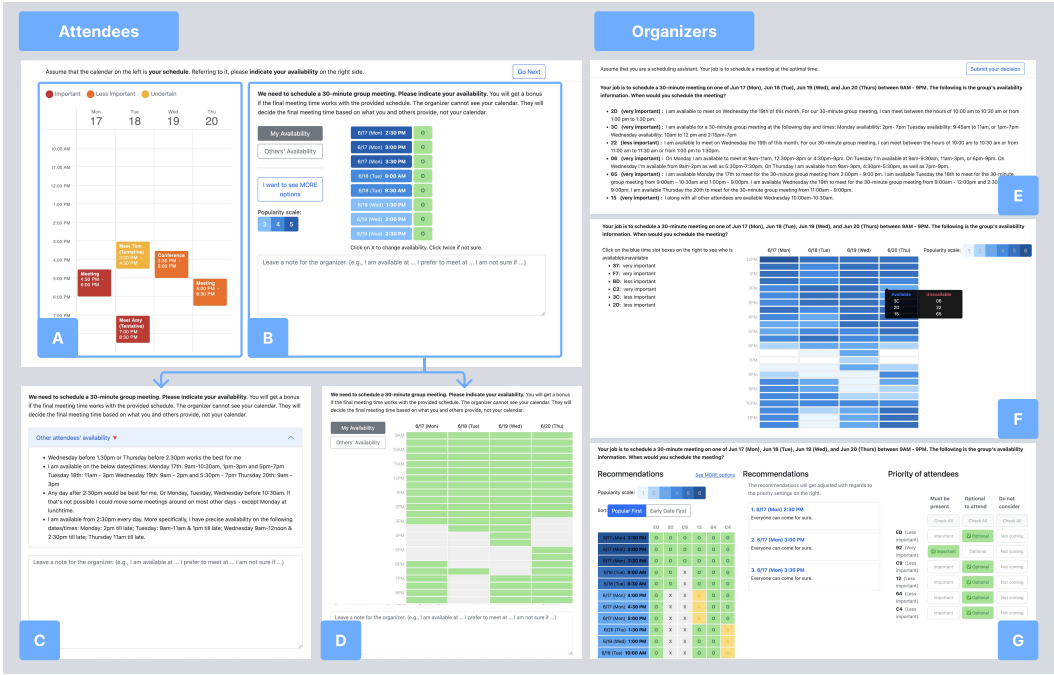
Attendees

Organizers

Assume that the calendar on the left is your schedule. Referring to it, please indicate your availability on the right side.

Go Next

Important Less Important Uncertain

Mon 17 Tue 18 Wed 19 Thu 20

10:00 AM
11:00 AM
12:00 PM
1:00 PM
2:00 PM
3:00 PM
4:00 PM
5:00 PM
6:00 PM
7:00 PM

Meet Tom (Tentative) 3:30 PM - 4:30 PM

Conference 3:30 PM - 5:00 PM

Meeting 4:30 PM - 6:00 PM

Meeting 5:00 PM - 6:30 PM

Meet Amy (Tentative) 7:00 PM - 8:30 PM

A

We need to schedule a 30-minute group meeting. Please indicate your availability. You will get a bonus if the final meeting time works with the provided schedule. The organizer cannot see your calendar. They will decide the final meeting time based on what you and others provide, not your calendar.

My Availability

Others' Availability

I want to see MORE options

Popularity scale:

3 4 5

6/17 (Mon) 2:30 PM O
6/17 (Mon) 3:00 PM O
6/17 (Mon) 3:30 PM O
6/18 (Tue) 9:00 AM O
6/18 (Tue) 9:30 AM O
6/19 (Wed) 1:30 PM O
6/19 (Wed) 2:00 PM O
6/19 (Wed) 2:30 PM O

Click on X to change availability. Click twice if not sure.

Leave a note for the organizer. (e.g., I am available at ... I prefer to meet at ... I am not sure if ...)

B

We need to schedule a 30-minute group meeting. Please indicate your availability. You will get a bonus if the final meeting time works with the provided schedule. The organizer cannot see your calendar. They will decide the final meeting time based on what you and others provide, not your calendar.

Other attendees' availability

• Wednesday before 1:30pm or Thursday before 2:30pm works the best for me
• I am available on the below dates/times: Monday 17th: 9am-10:30am, 1pm-3pm and 5pm-7pm Tuesday 18th: 11am - 2pm Wednesday 19th: 9am - 2pm and 5:30pm - 7pm Thursday 20th: 9am - 3pm
• Any day after 2:30pm would be best for me. Or Monday, Tuesday, Wednesday before 10:30am. If that's not possible I could move some meetings around on most other days - except Monday at lunchtime.
• I am available from 2:30pm every day. More specifically, I have precise availability on the following dates/times: Monday: 2pm till late; Tuesday: 9am-11am & 1pm till late; Wednesday 9am-12noon & 2:30pm till late; Thursday 11am till late.

Leave a note for the organizer. (e.g., I am available at ... I prefer to meet at ... I am not sure if ...)

C

We need to schedule a 30-minute group meeting. Please indicate your availability. You will get a bonus if the final meeting time works with the provided schedule. The organizer cannot see your calendar. They will decide the final meeting time based on what you and others provide, not your calendar.

My Availability

Others' Availability

6/17 (Mon) 6/18 (Tue) 6/19 (Wed) 6/20 (Thu)

9AM
10AM
11AM
12PM
1PM
2PM
3PM
4PM
5PM
6PM
7PM
8PM

Leave a note for the organizer. (e.g., I am available at ... I prefer to meet at ... I am not sure if ...)

D

Assume that you are a scheduling assistant. Your job is to schedule a meeting at the optimal time.

Submit your decision

Your job is to schedule a 30-minute meeting on one of Jun 17 (Mon), Jun 18 (Tue), Jun 19 (Wed), and Jun 20 (Thurs) between 9AM - 9PM. The following is the group's availability information. When would you schedule the meeting?

• 20 (very important) : I am available to meet on Wednesday the 19th of this month. For our 30-minute group meeting, I can meet between the hours of 10:00 am to 10:30 am or from 1:00 pm to 1:30 pm.
• 3C (very important) : I am available for a 30-minute group meeting at the following day and times: Monday availability: 2pm- 7pm Tuesday availability: 9:45am to 11am, or 1pm- 7pm Wednesday availability: 10am to 12 pm and 2:15pm-7pm
• 22 (less important) : I am available to meet on Wednesday the 19th of this month. For our 30-minute group meeting, I can meet between the hours of 10:00 am to 10:30 am or from 11:00 am to 11:30 am or from 1:00 pm to 1:30pm.
• 06 (very important) : On Monday I am available to meet at 9am-11am, 12:30pm-3pm or 4:30pm-6pm. On Tuesday I'm available at 9am-9:30am, 11am-3pm, or 6pm-9pm. On Wednesday I'm available from 9am-2pm as well as 5:30pm-7:30pm. On Thursday I am available from 9am-3pm, 4:30pm-6:00pm, as well as 7pm-9pm.
• 65 (very important) : I am available Monday the 17th to meet for the 30-minute group meeting from 2:00pm - 9:00 pm. I am available Tuesday the 18th to meet for the 30-minute group meeting from 9:00am - 10:30am and 1:00pm - 9:00pm. I am available Wednesday the 19th to meet for the 30-minute group meeting from 9:00am - 12:00pm and 2:30 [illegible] I am available Thursday the 20th to meet for the 30-minute group meeting from 11:00am - 9:00pm.
• 15 (very important) : I along with all other attendees are available Wednesday 10:00am-10:30am.

E

Your job is to schedule a 30-minute meeting on one of Jun 17 (Mon), Jun 18 (Tue), Jun 19 (Wed), and Jun 20 (Thurs) between 9AM - 9PM. The following is the group's availability information. When would you schedule the meeting?

Click on the blue time slot boxes on the right to see who is available/unavailable
• 37: very important
• F7: very important
• B0: less important
• C2: very important
• 3C: less important
• 20: less important

6/17 (Mon) 6/18 (Tue) 6/19 (Wed) 6/20 (Thu)

Popularity scale: 1 2 3 4 5 6

available unavailable
3C 06
20 22
15 65

12PM
1PM
2PM
3PM
4PM
5PM
6PM
7PM
8PM
9PM
10PM
11PM

F

Your job is to schedule a 30-minute meeting on one of Jun 17 (Mon), Jun 18 (Tue), Jun 19 (Wed), and Jun 20 (Thurs) between 9AM - 9PM. The following is the group's availability information. When would you schedule the meeting?

Recommendations

See MORE options

Popularity scale: 1 2 3 4 5 6

Sort: Popular First Early Date First

E0 92 C9 12 E4 C4

6/17 (Mon) 2:30 PM
6/17 (Mon) 3:00 PM
6/17 (Mon) 3:30 PM
6/18 (Tue) 9:00 AM
6/18 (Tue) 9:30 AM
6/17 (Mon) 4:00 PM
6/17 (Mon) 4:30 PM
6/17 (Mon) 5:00 PM
6/17 (Mon) 5:30 PM
6/20 (Thu) 1:30 PM
6/19 (Wed) 2:00 PM
6/19 (Wed) 3:30 PM
6/20 (Thu) 10:00 AM

Recommendations

The recommendations will get adjusted with regards to the priority settings on the right.

1. 6/17 (Mon) 2:30 PM
Everyone can come for sure.

2. 6/17 (Mon) 3:00 PM
Everyone can come for sure.

3. 6/17 (Mon) 3:30 PM
Everyone can come for sure.

Priority of attendees

Must be present | Optional to attend | Do not consider

Check All Check All Check All

E0 (Less important) Important Optional Not coming
92 (Very important) Important Optional Not coming
C9 (Less important) Important Optional Not coming
12 (Less important) Important Optional Not coming
E4 (Less important) Important Optional Not coming
C4 (Less important) Important Optional Not coming

G